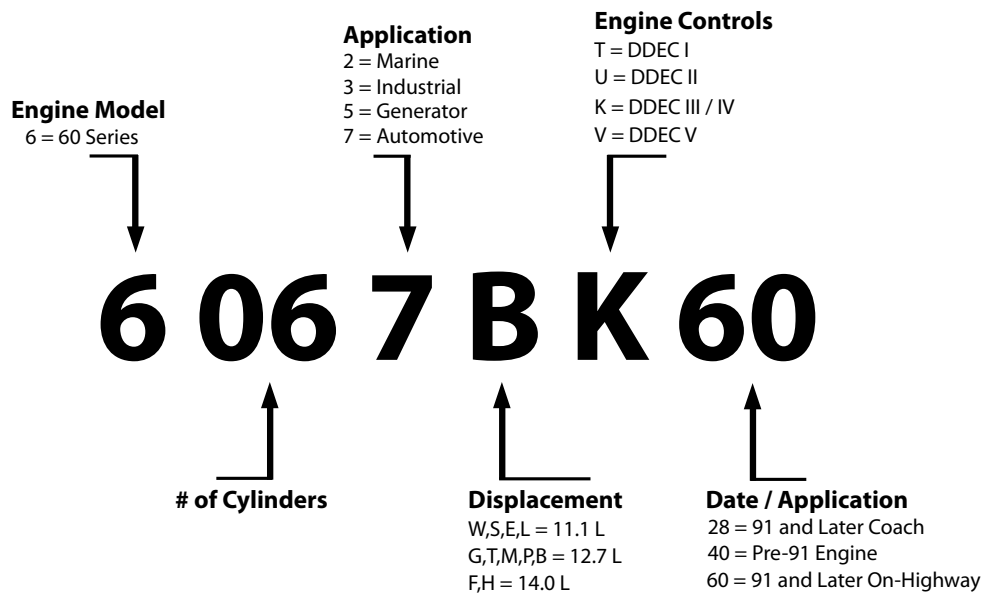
Application
2 = Marine
3 = Industrial
5 = Generator
7 = Automotive

Engine Controls
T = DDEC I
U = DDEC II
K = DDEC III / IV
V = DDEC V

Engine Model
6 = 60 Series

6 06 7 B K 60

# of Cylinders

Displacement
W,S,E,L = 11.1 L
G,T,M,P,B = 12.7 L
F,H = 14.0 L

Date / Application
28 = 91 and Later Coach
40 = Pre-91 Engine
60 = 91 and Later On-Highway